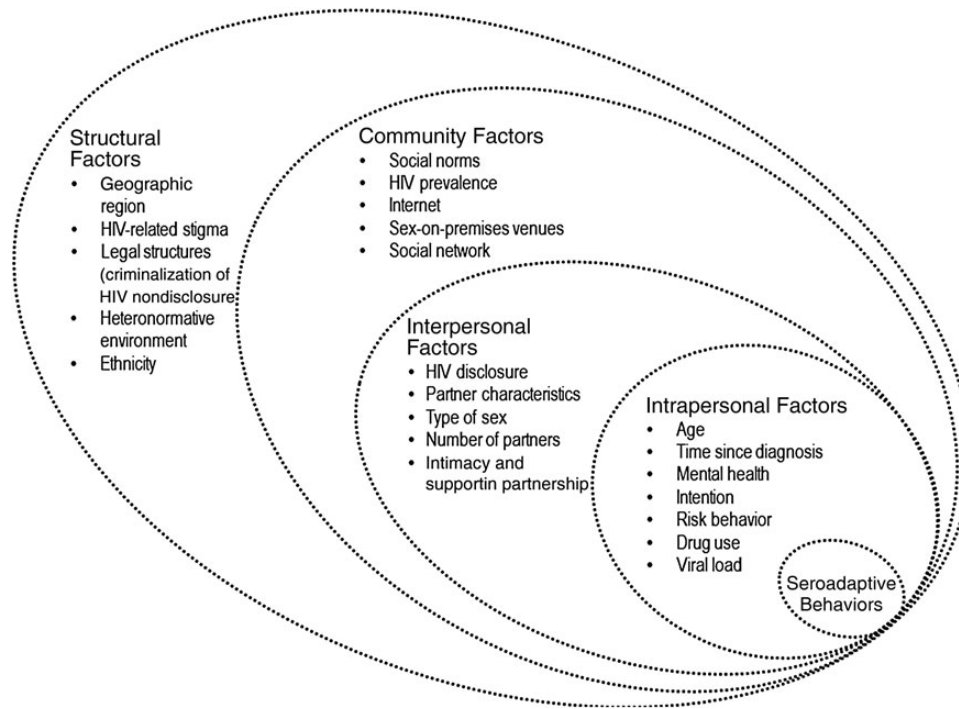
Structural Factors
- Geographic region
- HIV-related stigma
- Legal structures (criminalization of HIV nondisclosure
- Heteronormative environment
- Ethnicity

Community Factors
- Social norms
- HIV prevalence
- Internet
- Sex-on-premises venues
- Social network

Interpersonal Factors
- HIV disclosure
- Partner characteristics
- Type of sex
- Number of partners
- Intimacy and supportin partnership

Intrapersonal Factors
- Age
- Time since diagnosis
- Mental health
- Intention
- Risk behavior
- Drug use
- Viral load

Seroadaptive Behaviors